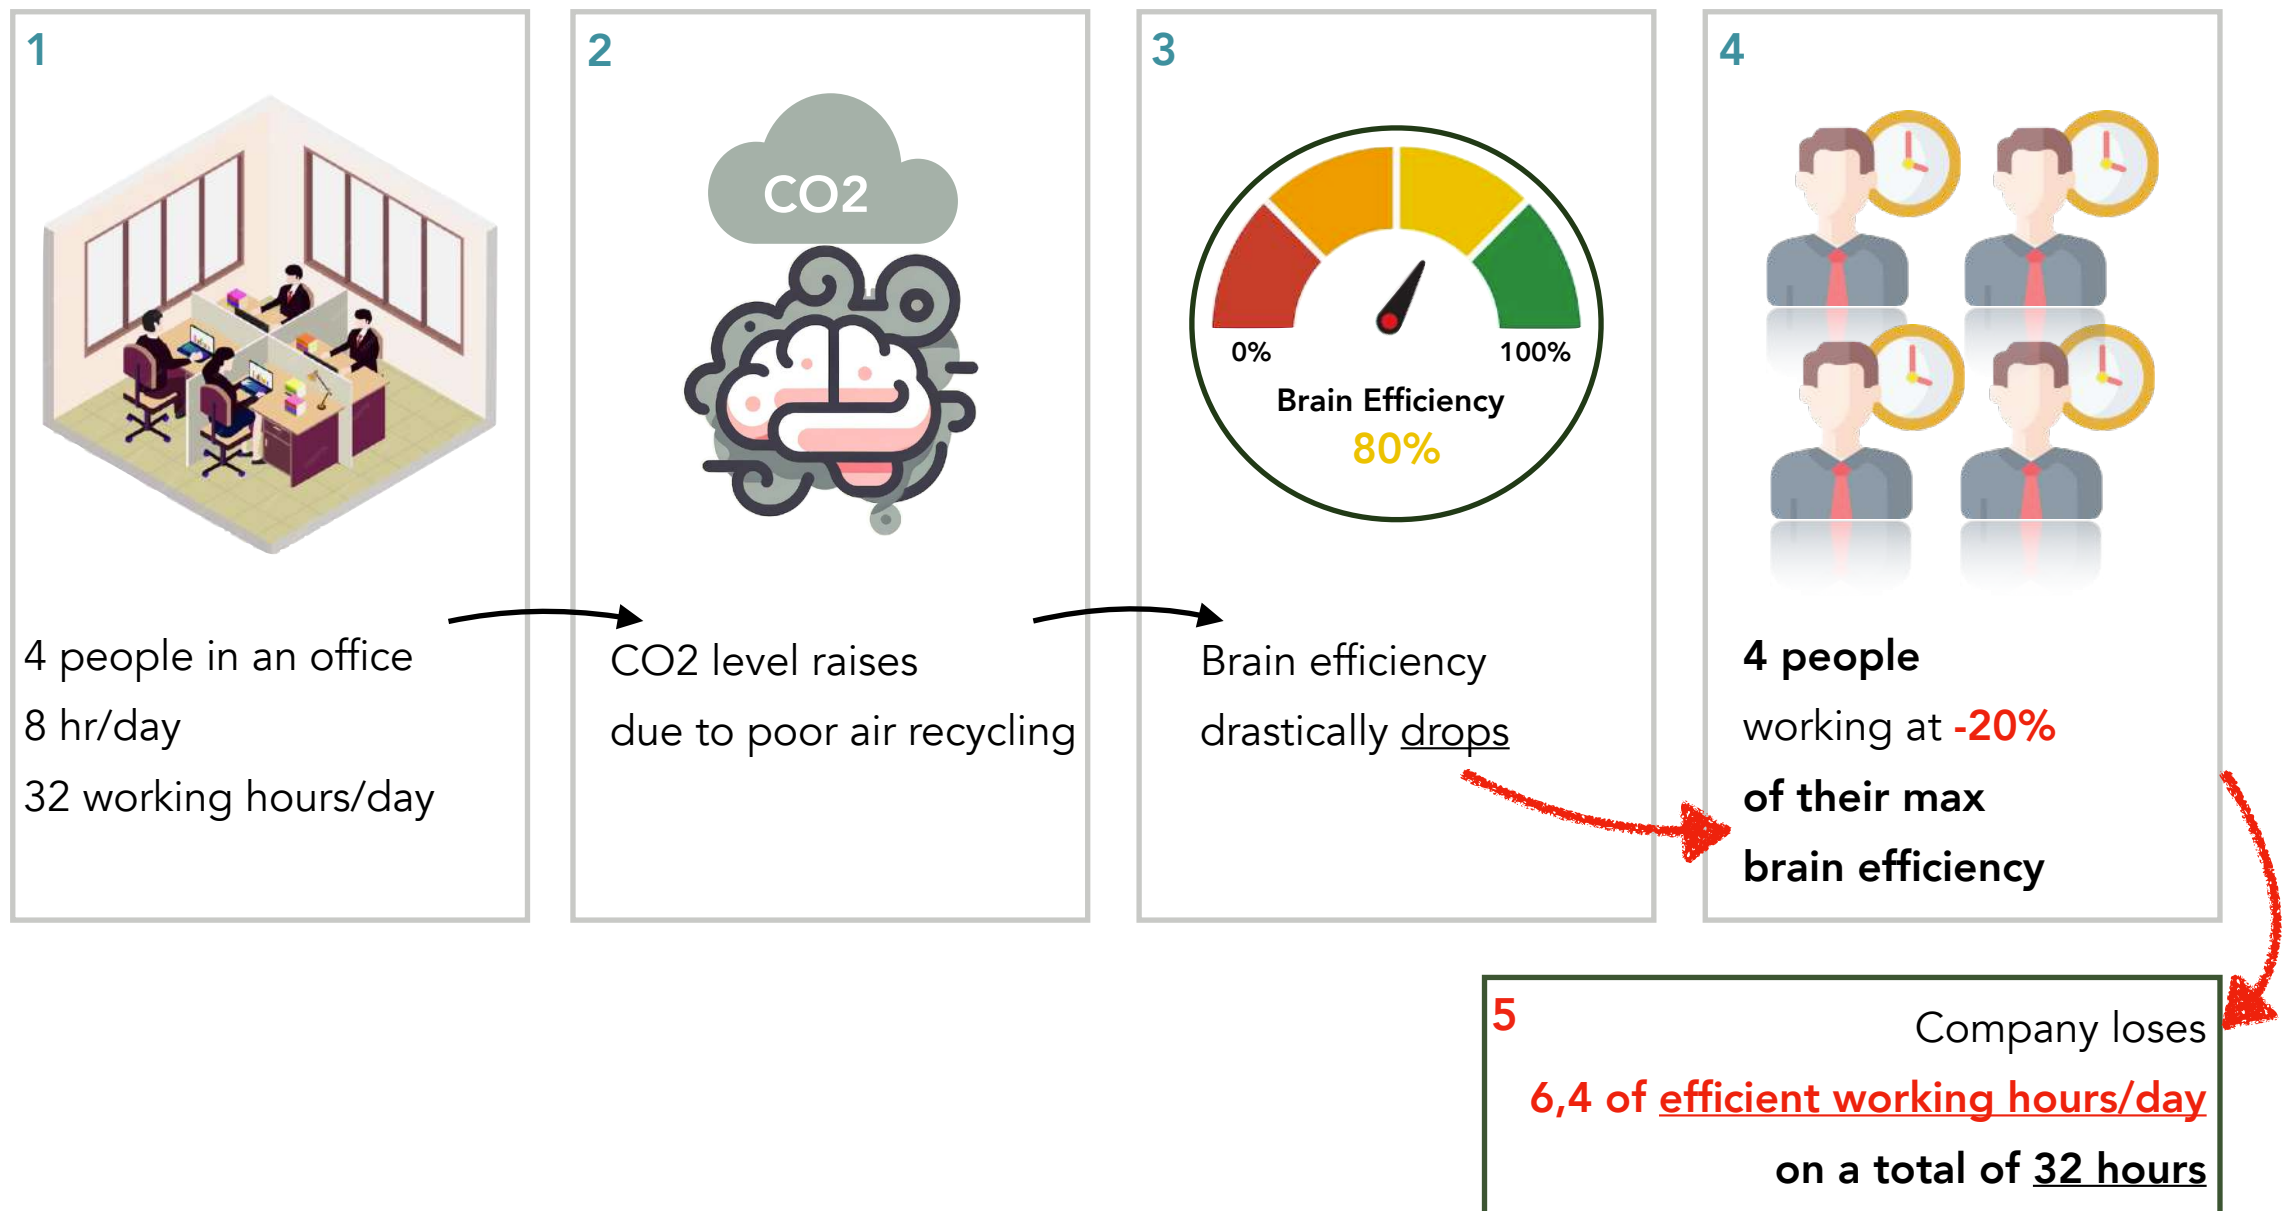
1

4 people in an office
8 hr/day
32 working hours/day

2

CO2

CO2 level raises
due to poor air recycling

3

0%
100%
Brain Efficiency
80%

Brain efficiency
drastically drops

4

4 people
working at -20%
of their max
brain efficiency

5

Company loses
6,4 of efficient working hours/day
on a total of 32 hours